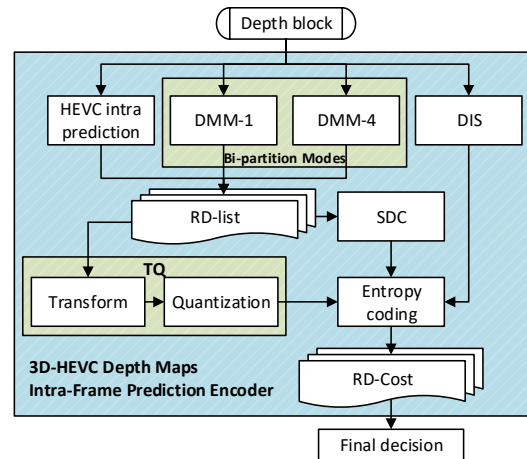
Depth block

HEVC intra prediction

DMM-1

DMM-4

Bi-partition Modes

DIS

RD-list

SDC

TQ

Transform

Quantization

Entropy coding

3D-HEVC Depth Maps
Intra-Frame Prediction Encoder

RD-Cost

Final decision